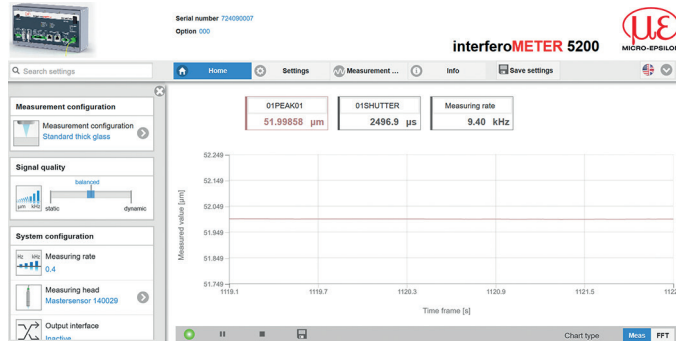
Serial number 724090007
Option 000

interferoMETER 5200

MICRO-EPSILON

Search settings

Home
Settings
Measurement ...
Info
Save settings

Measurement configuration
Measurement configuration
Standard thick glass

Signal quality
balanced
static
dynamic

System configuration
Measuring rate
0.4
Measuring head
Mastersensor 140029
Output interface
Inactive

01PEAK01
51.99858 µm

01SHUTTER
2496.9 µs

Measuring rate
9.40 kHz

Measured value [µm]
52.249
52.149
52.049
51.949
51.849
51.749
1119.1
1119.7
1120.3
1120.9
1121.5
112

Time frame [s]

Chart type
Meas
FFT